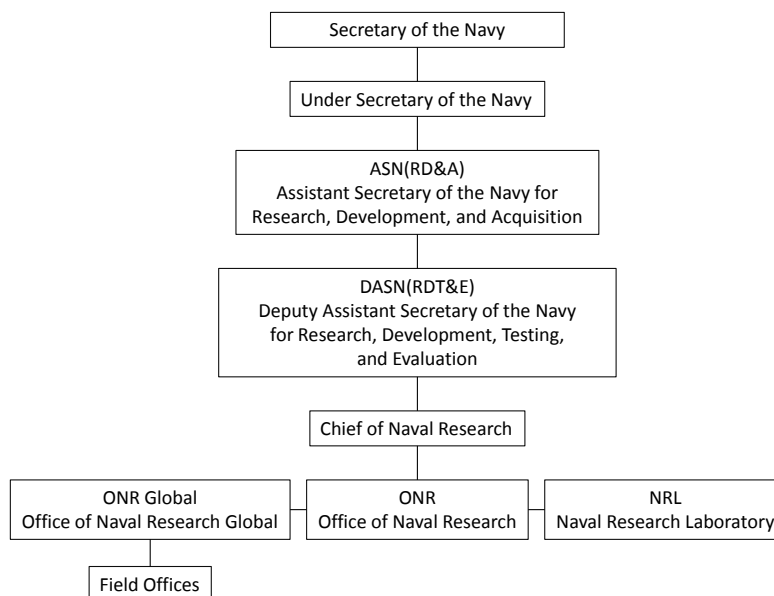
Secretary of the Navy

Under Secretary of the Navy

ASN(RD&A)
Assistant Secretary of the Navy for Research, Development, and Acquisition

DASN(RDT&E)
Deputy Assistant Secretary of the Navy for Research, Development, Testing, and Evaluation

Chief of Naval Research

ONR Global
Office of Naval Research Global

ONR
Office of Naval Research

NRL
Naval Research Laboratory

Field Offices